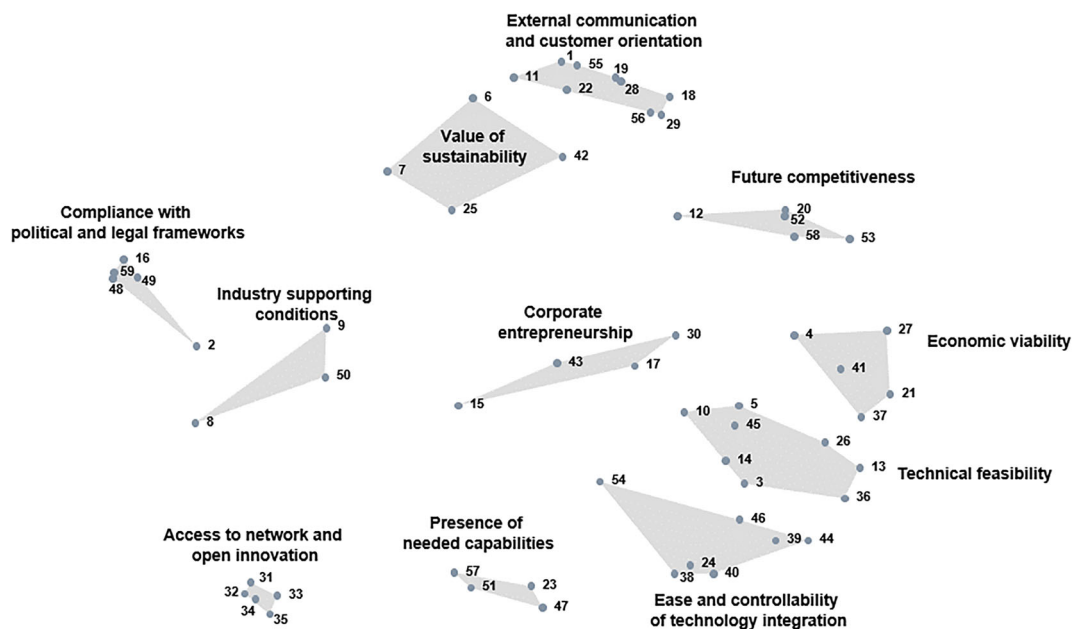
External communication and customer orientation

1
55
11
19
28
22
18
56
29

6
Value of sustainability
7
42
25

Future competitiveness
12
20
52
58
53

Compliance with political and legal frameworks
16
59
49
48
2

Industry supporting conditions
9
50
8

Corporate entrepreneurship
30
43
17
15

4
27
Economic viability
41
21
37

10
5
45
26
14
13
Technical feasibility
3
36

54
46
39
44
24
38
40

Access to network and open innovation
31
32
33
34
35

Presence of needed capabilities
57
51
23
47

Ease and controllability of technology integration